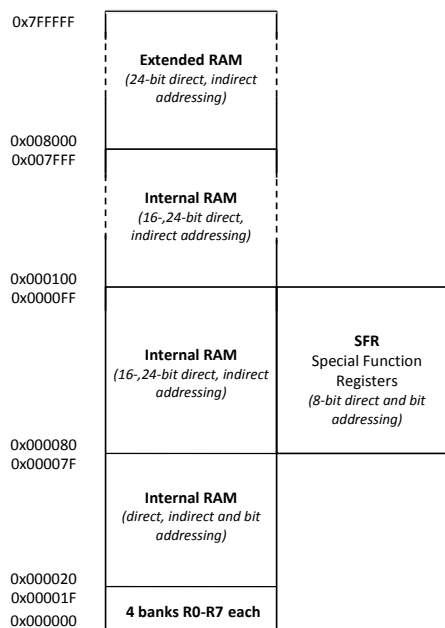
0x7FFFFF

Extended RAM
(24-bit direct, indirect addressing)

0x008000
0x007FFF

Internal RAM
(16-,24-bit direct, indirect addressing)

0x000100
0x0000FF

Internal RAM
(16-,24-bit direct, indirect addressing)

SFR
Special Function Registers
(8-bit direct and bit addressing)

0x000080
0x00007F

Internal RAM
(direct, indirect and bit addressing)

0x000020
0x00001F

4 banks R0-R7 each

0x000000